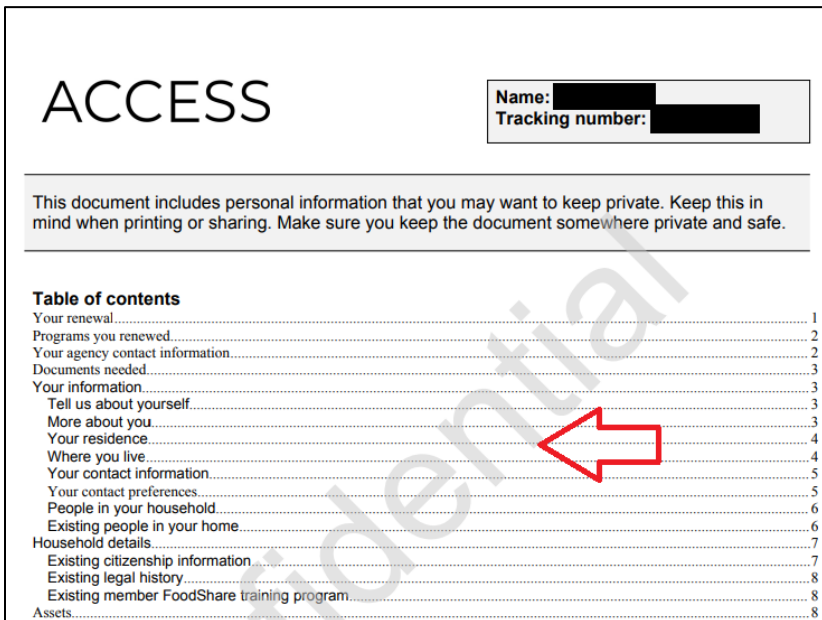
ACCESS

Name:
Tracking number:

This document includes personal information that you may want to keep private. Keep this in mind when printing or sharing. Make sure you keep the document somewhere private and safe.

Table of contents

| | |
|---|---|
| Your renewal | 1 |
| Programs you renewed | 2 |
| Your agency contact information | 2 |
| Documents needed | 3 |
| Your information | 3 |
| Tell us about yourself | 3 |
| More about you | 3 |
| Your residence | 4 |
| Where you live | 4 |
| Your contact information | 5 |
| Your contact preferences | 5 |
| People in your household | 6 |
| Existing people in your home | 6 |
| Household details | 7 |
| Existing citizenship information | 7 |
| Existing legal history | 8 |
| Existing member FoodShare training program | 8 |
| Assets | 8 |

fidential